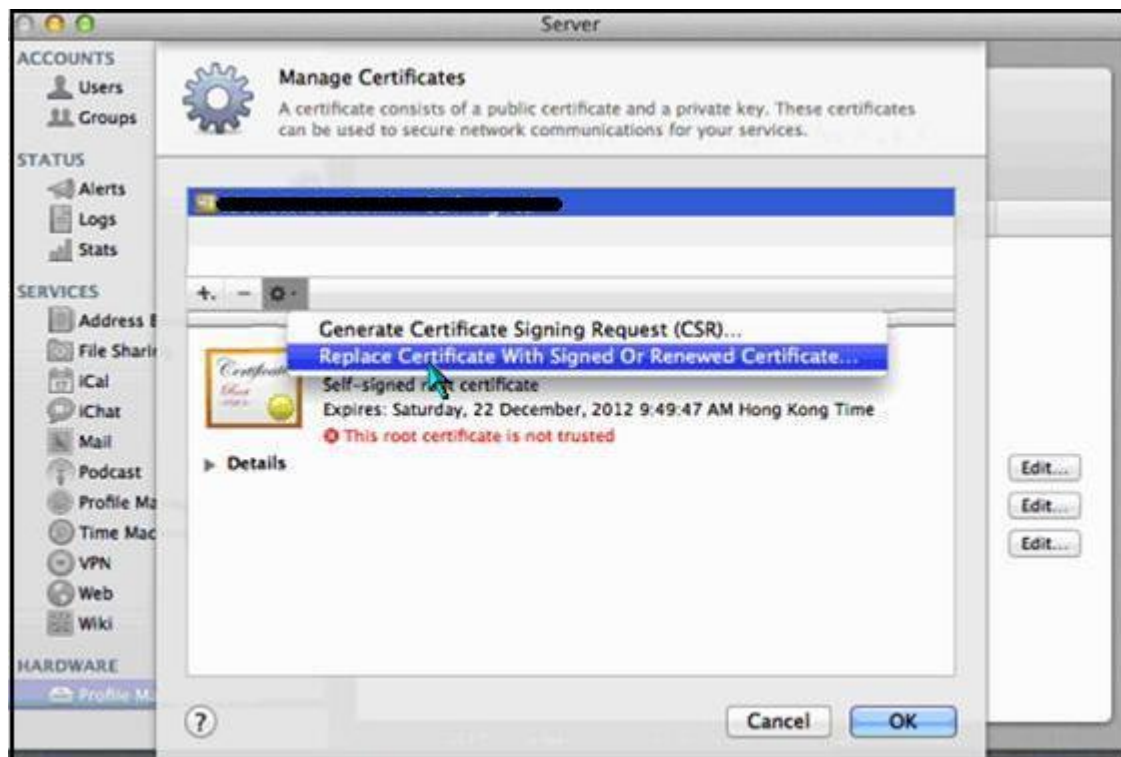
Server

ACCOUNTS
Users
Groups
STATUS
Alerts
Logs
Stats
SERVICES
Address B
File Sharin
iCal
iChat
Mail
Podcast
Profile Ma
Time Mac
VPN
Web
Wiki
HARDWARE
Profile M

Manage Certificates
A certificate consists of a public certificate and a private key. These certificates can be used to secure network communications for your services.

+. − ⚙·

Generate Certificate Signing Request (CSR)...
Replace Certificate With Signed Or Renewed Certificate...

Certificate Root
Self-signed r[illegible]t certificate
Expires: Saturday, 22 December, 2012 9:49:47 AM Hong Kong Time
This root certificate is not trusted

Details

Edit...
Edit...
Edit...

?
Cancel
OK